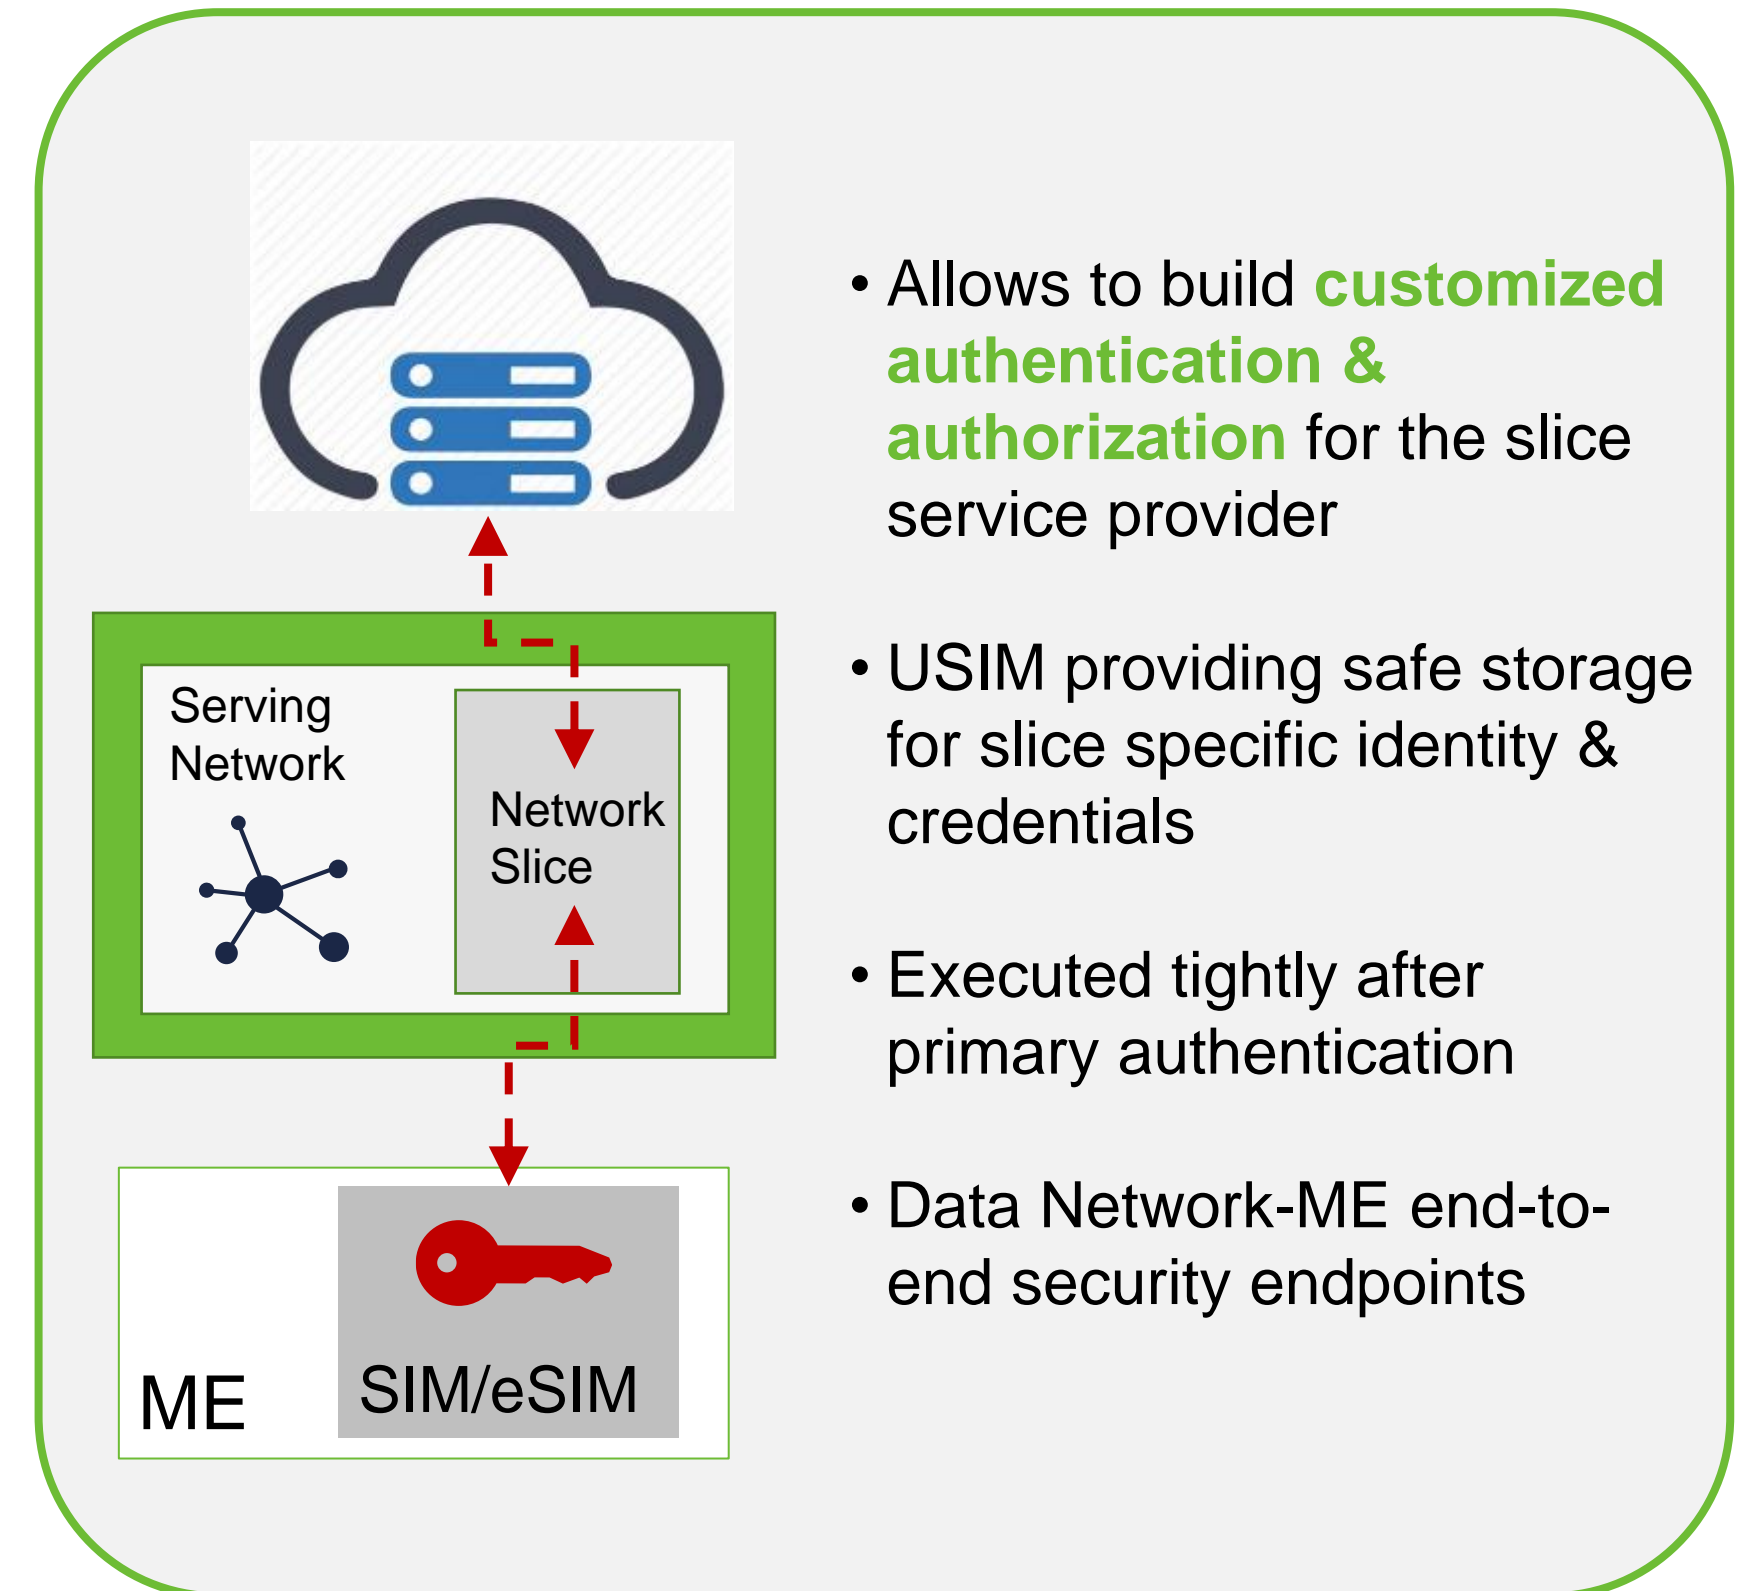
Serving Network

Network Slice

ME

SIM/eSIM

• Allows to build customized authentication & authorization for the slice service provider

• USIM providing safe storage for slice specific identity & credentials

• Executed tightly after primary authentication

• Data Network-ME end-to-end security endpoints